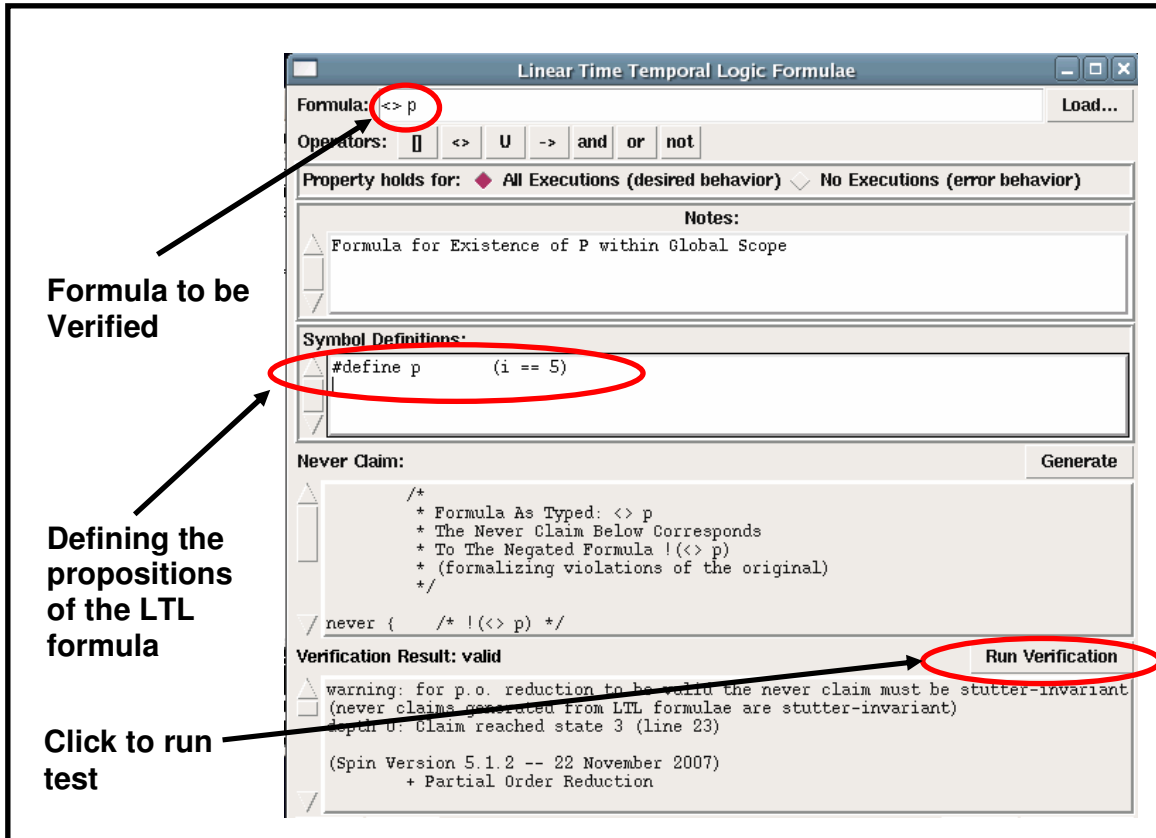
Linear Time Temporal Logic Formulae

Formula: <> p

Load...

Operators: [] <> U -> and or not

Property holds for: All Executions (desired behavior) No Executions (error behavior)

Notes:

Formula for Existence of P within Global Scope

Symbol Definitions:

#define p (i == 5)

Never Claim:

Generate

/*
* Formula As Typed: <> p
* The Never Claim Below Corresponds
* To The Negated Formula !(<> p)
* (formalizing violations of the original)
*/

never { /* !(<> p) */

Verification Result: valid

Run Verification

warning: for p.o. reduction to be valid the never claim must be stutter-invariant
(never claims generated from LTL formulae are stutter-invariant)
depth 0: Claim reached state 3 (line 23)

(Spin Version 5.1.2 -- 22 November 2007)
+ Partial Order Reduction

Formula to be Verified

Defining the propositions of the LTL formula

Click to run test